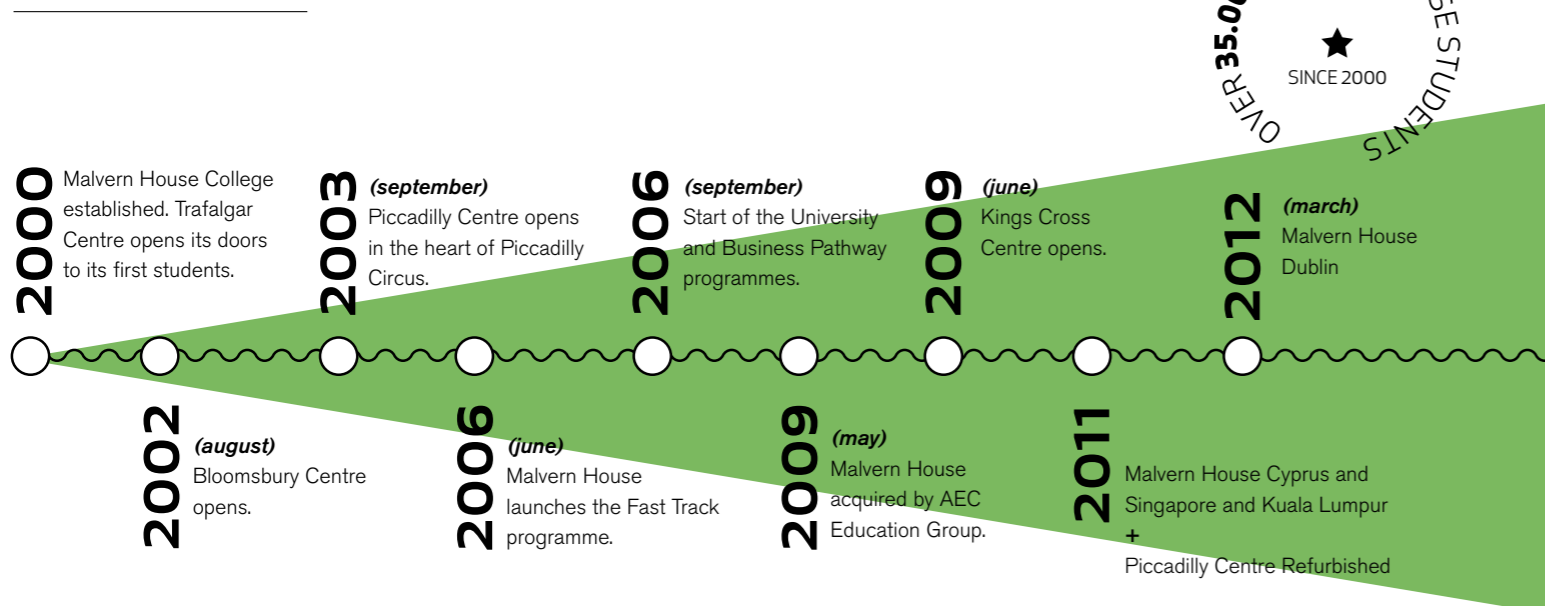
OVER 35.0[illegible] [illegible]GE STUDENTS
SINCE 2000

2000 Malvern House College established. Trafalgar Centre opens its doors to its first students.

2003 (september) Piccadilly Centre opens in the heart of Piccadilly Circus.

2006 (september) Start of the University and Business Pathway programmes.

2009 (june) Kings Cross Centre opens.

2012 (march) Malvern House Dublin

2002 (august) Bloomsbury Centre opens.

2006 (june) Malvern House launches the Fast Track programme.

2009 (may) Malvern House acquired by AEC Education Group.

2011 Malvern House Cyprus and Singapore and Kuala Lumpur
+
Piccadilly Centre Refurbished